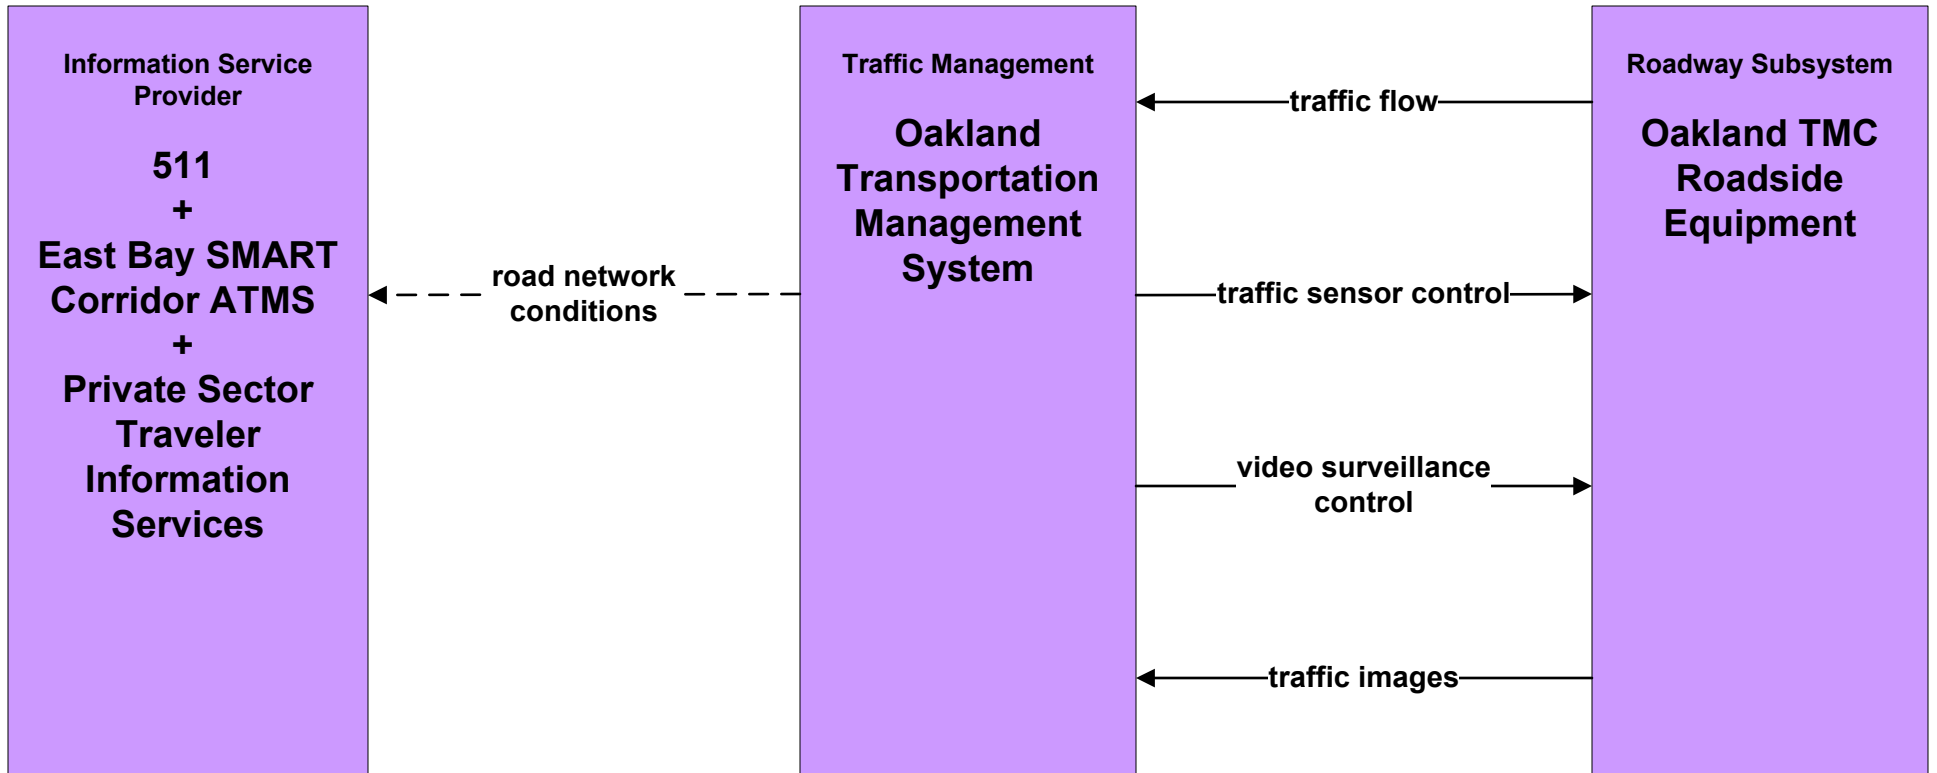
Information Service Provider

511
+
East Bay SMART Corridor ATMS
+
Private Sector Traveler Information Services

road network conditions

Traffic Management

Oakland Transportation Management System

traffic flow

traffic sensor control

video surveillance control

traffic images

Roadway Subsystem

Oakland TMC Roadside Equipment